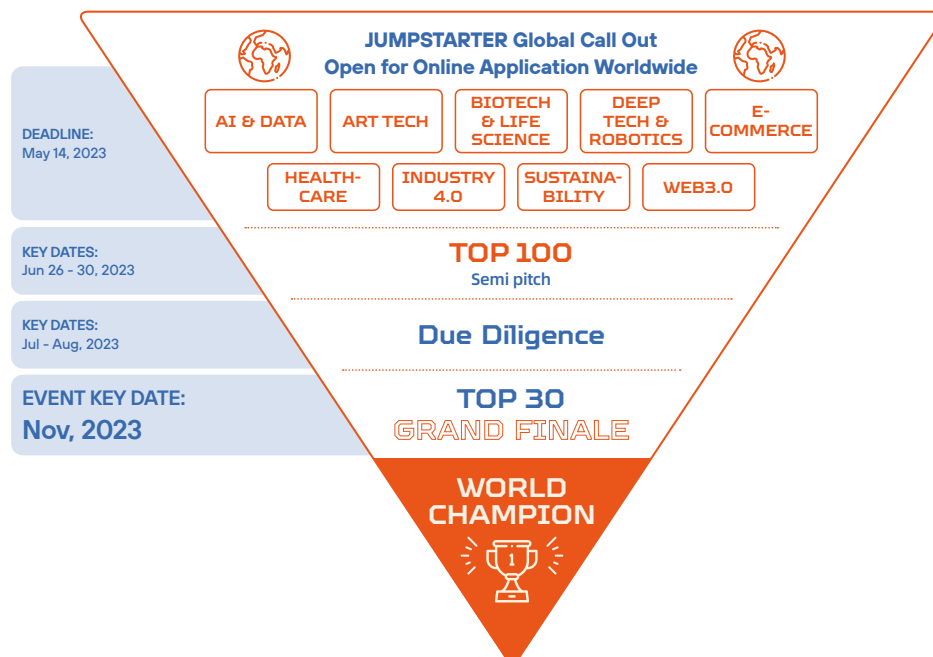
JUMPSTARTER Global Call Out
Open for Online Application Worldwide

DEADLINE:
May 14, 2023

AI & DATA

ART TECH

BIOTECH & LIFE SCIENCE

DEEP TECH & ROBOTICS

E-COMMERCE

HEALTH-CARE

INDUSTRY 4.0

SUSTAINA-BILITY

WEB3.0

KEY DATES:
Jun 26 - 30, 2023

TOP 100
Semi pitch

KEY DATES:
Jul - Aug, 2023

Due Diligence

EVENT KEY DATE:
Nov, 2023

TOP 30
GRAND FINALE

WORLD CHAMPION

1